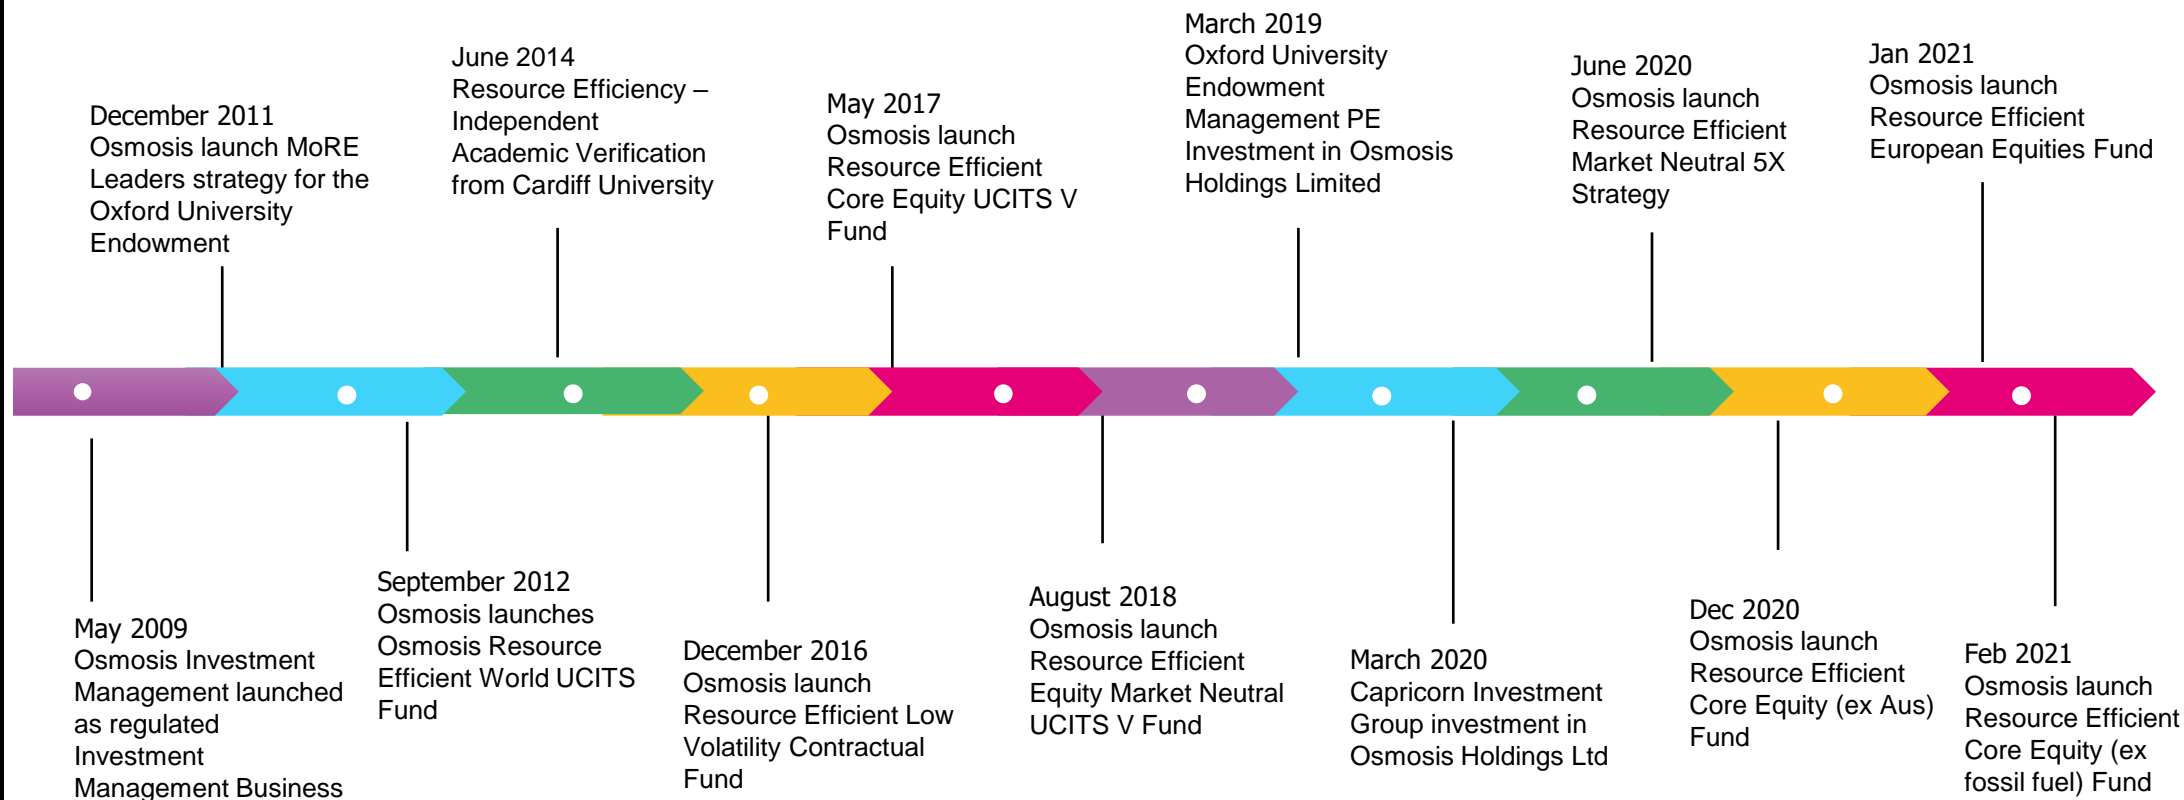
May 2009
Osmosis Investment Management launched as regulated Investment Management Business

December 2011
Osmosis launch MoRE Leaders strategy for the Oxford University Endowment

September 2012
Osmosis launches Osmosis Resource Efficient World UCITS Fund

June 2014
Resource Efficiency – Independent Academic Verification from Cardiff University

December 2016
Osmosis launch Resource Efficient Low Volatility Contractual Fund

May 2017
Osmosis launch Resource Efficient Core Equity UCITS V Fund

August 2018
Osmosis launch Resource Efficient Equity Market Neutral UCITS V Fund

March 2019
Oxford University Endowment Management PE Investment in Osmosis Holdings Limited

March 2020
Capricorn Investment Group investment in Osmosis Holdings Ltd

June 2020
Osmosis launch Resource Efficient Market Neutral 5X Strategy

Dec 2020
Osmosis launch Resource Efficient Core Equity (ex Aus) Fund

Jan 2021
Osmosis launch Resource Efficient European Equities Fund

Feb 2021
Osmosis launch Resource Efficient Core Equity (ex fossil fuel) Fund